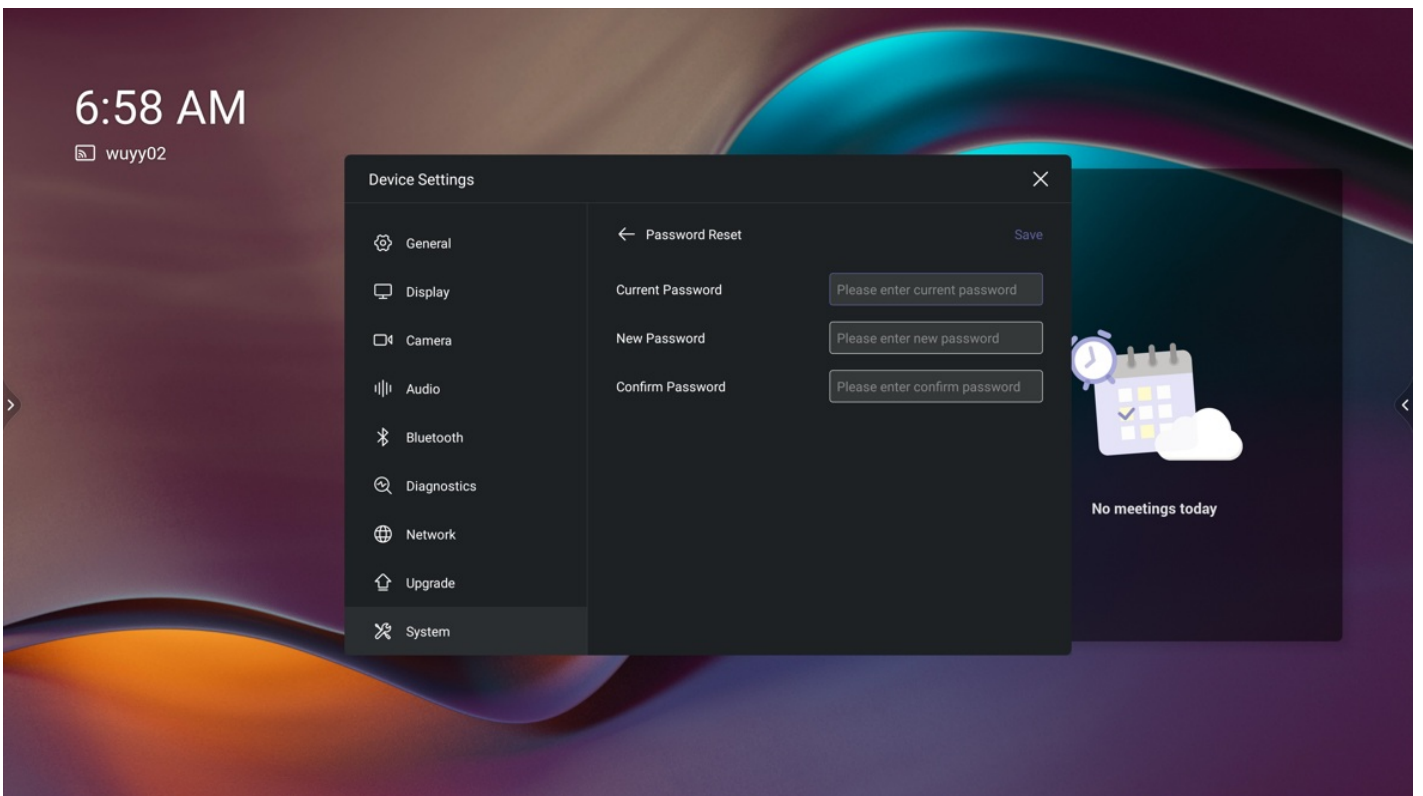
6:58 AM
wuyy02

Device Settings

General
Display
Camera
Audio
Bluetooth
Diagnostics
Network
Upgrade
System

← Password Reset
Save

Current Password
Please enter current password
New Password
Please enter new password
Confirm Password
Please enter confirm password

No meetings today